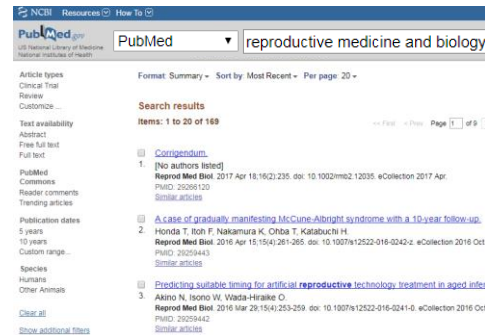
NCBI Resources How To

PubMed.gov
US National Library of Medicine National Institutes of Health

PubMed ▾ reproductive medicine and biology

Article types
Clinical Trial
Review
Customize ...

Text availability
Abstract
Free full text
Full text

PubMed Commons
Reader comments
Trending articles

Publication dates
5 years
10 years
Custom range...

Species
Humans
Other Animals

Clear all

Show additional filters

Format: Summary ▾ Sort by: Most Recent ▾ Per page: 20 ▾

Search results

Items: 1 to 20 of 169

<< First < Prev Page 1 of 9

1. Corrigendum.
[No authors listed]
Reprod Med Biol. 2017 Apr 18;16(2):235. doi: 10.1002/rmb2.12035. eCollection 2017 Apr.
PMID: 29266120
Similar articles

2. A case of gradually manifesting McCune-Albright syndrome with a 10-year follow-up.
Honda T, Itoh F, Nakamura K, Ohba T, Katabuchi H.
Reprod Med Biol. 2016 Apr 15;15(4):261-265. doi: 10.1007/s12522-016-0242-z. eCollection 2016 Oct
PMID: 29259443
Similar articles

3. Predicting suitable timing for artificial reproductive technology treatment in aged infe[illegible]
Akino N, Isono W, Wada-Hiraike O.
Reprod Med Biol. 2016 Mar 29;15(4):253-259. doi: 10.1007/s12522-016-0241-0. eCollection 2016 Oct
PMID: 29259442
Similar articles